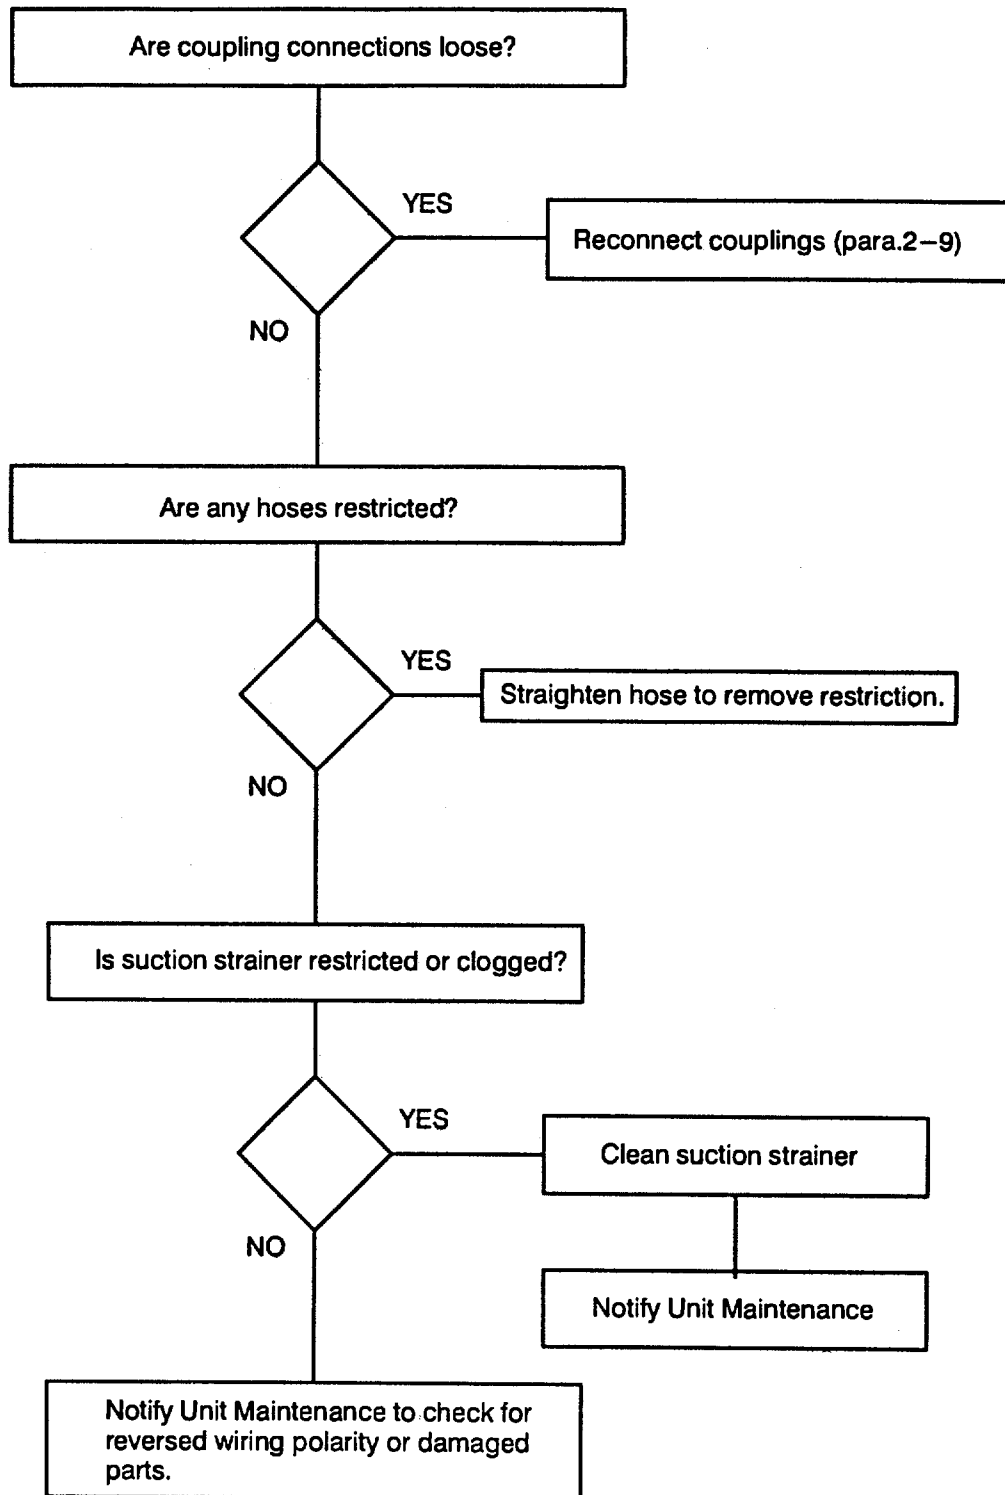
Are coupling connections loose?

YES

Reconnect couplings (para.2–9)

NO

Are any hoses restricted?

YES

Straighten hose to remove restriction.

NO

Is suction strainer restricted or clogged?

YES

Clean suction strainer

Notify Unit Maintenance

NO

Notify Unit Maintenance to check for reversed wiring polarity or damaged parts.